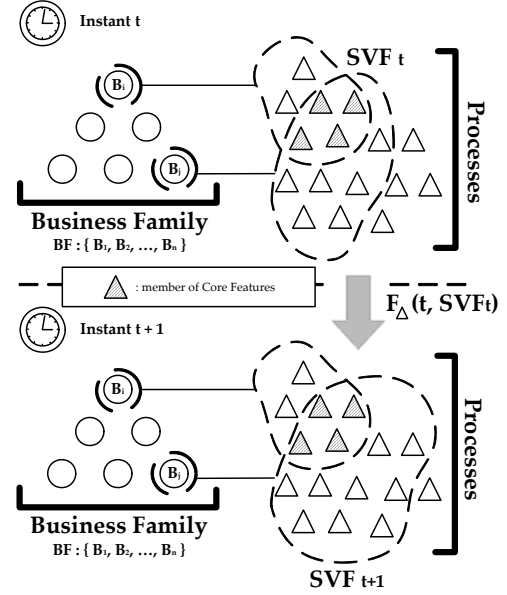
Instant t

SVF $_t$

$B_i$

$B_j$

Processes

Business Family

BF : { $B_1$, $B_2$, …, $B_n$ }

: member of Core Features

$F_\triangle$(t, SVFt)

Instant t + 1

$B_i$

$B_j$

Processes

Business Family

BF : { $B_1$, $B_2$, …, $B_n$ }

SVF $_{t+1}$